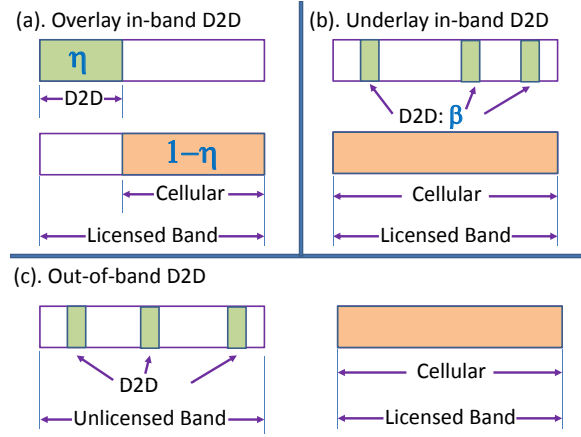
(a). Overlay in-band D2D

$\eta$

D2D

$1-\eta$

Cellular

Licensed Band

(b). Underlay in-band D2D

D2D: $\beta$

Cellular

Licensed Band

(c). Out-of-band D2D

D2D

Unlicensed Band

Cellular

Licensed Band